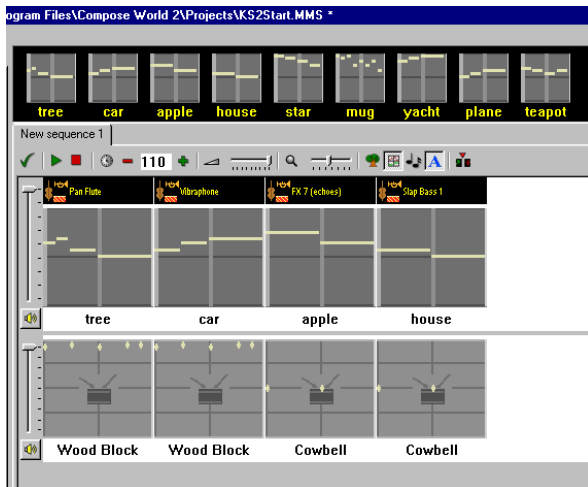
ogram Files\Compose World 2\Projects\KS2Start.MMS *

tree car apple house star mug yacht plane teapot

New sequence 1

110

Pan Flute
Vibraphone
FX 7 (echoes)
Slap Bass 1

tree car apple house

Wood Block Wood Block Cowbell Cowbell